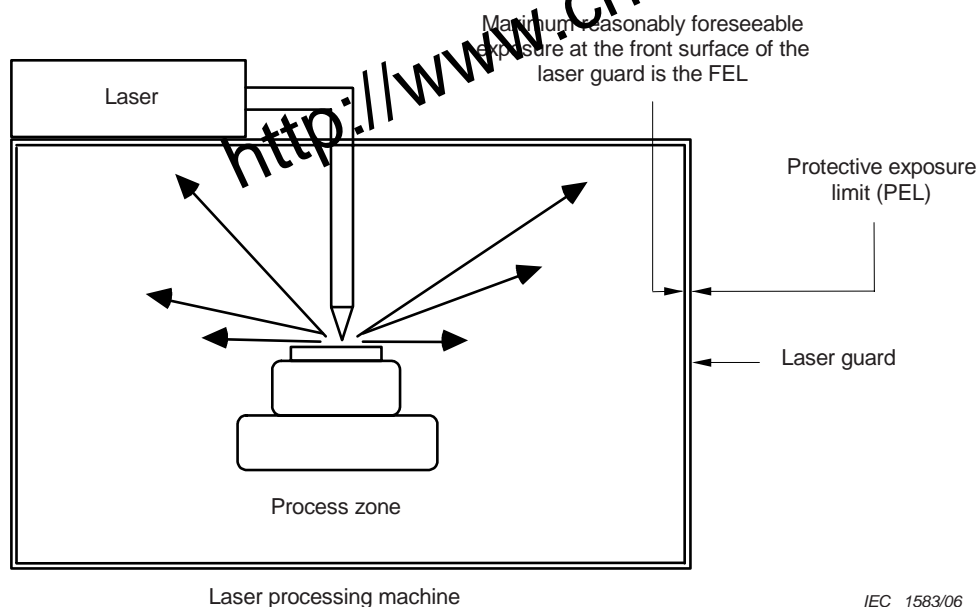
Maximum reasonably foreseeable exposure at the front surface of the laser guard is the FEL

http://www.ch

Laser

Protective exposure limit (PEL)

Laser guard

Process zone

Laser processing machine

IEC 1583/06